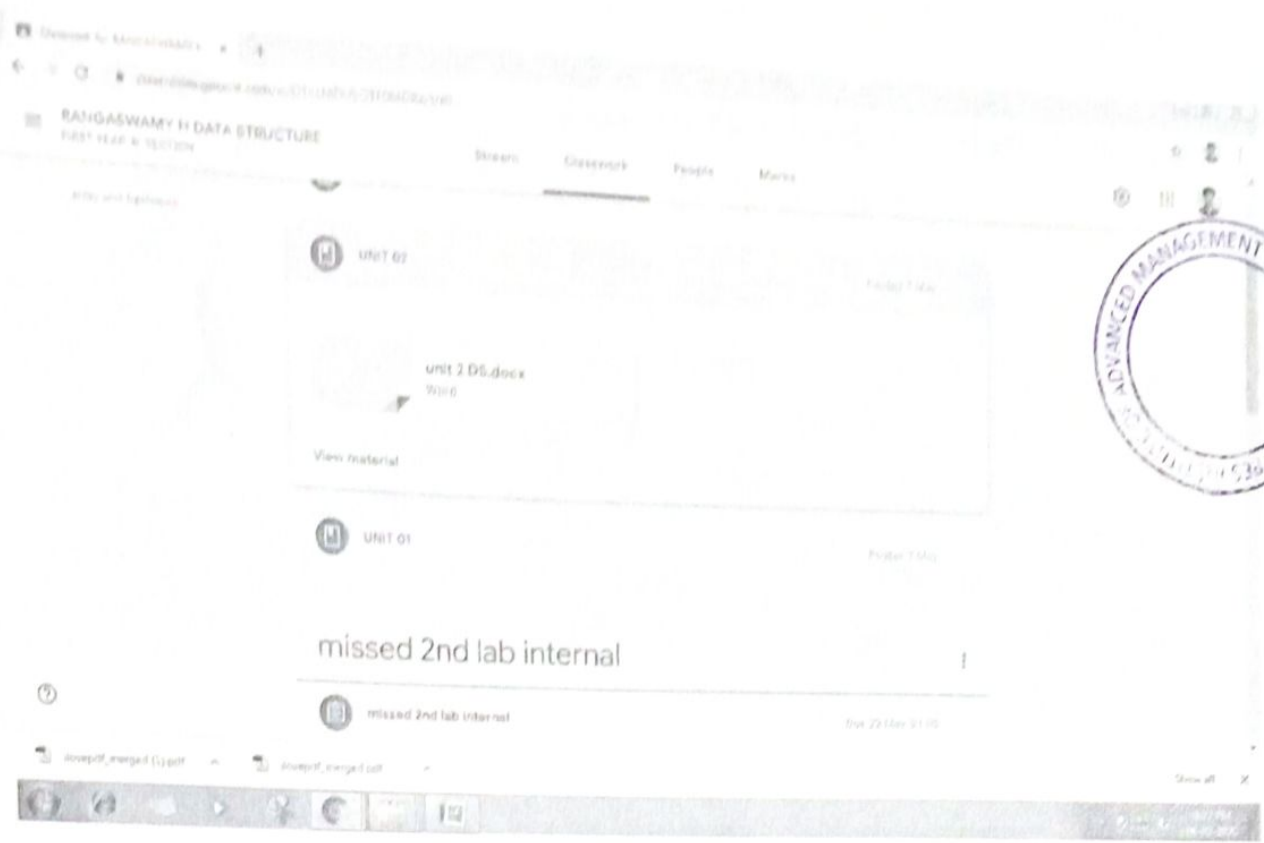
RANGASWAMY H DATA STRUCTURE
FIRST YEAR B SECTION

Stream Classwork People Marks

UNIT 02

unit 2 DS.docx
Word

View material

UNIT 01

missed 2nd lab internal

missed 2nd lab internal

ADVANCED MANAGEMENT

Show all